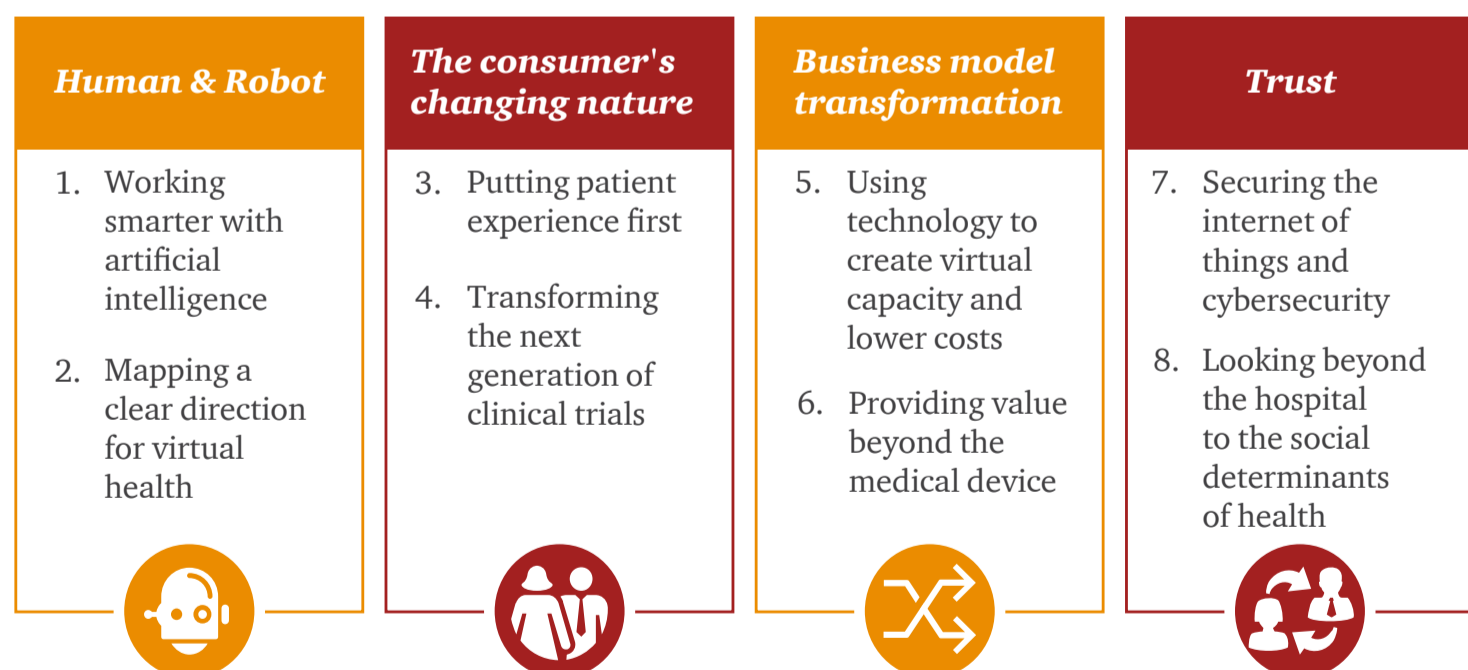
Human & Robot

1. Working smarter with artificial intelligence

2. Mapping a clear direction for virtual health

The consumer's changing nature

3. Putting patient experience first

4. Transforming the next generation of clinical trials

Business model transformation

5. Using technology to create virtual capacity and lower costs

6. Providing value beyond the medical device

Trust

7. Securing the internet of things and cybersecurity

8. Looking beyond the hospital to the social determinants of health